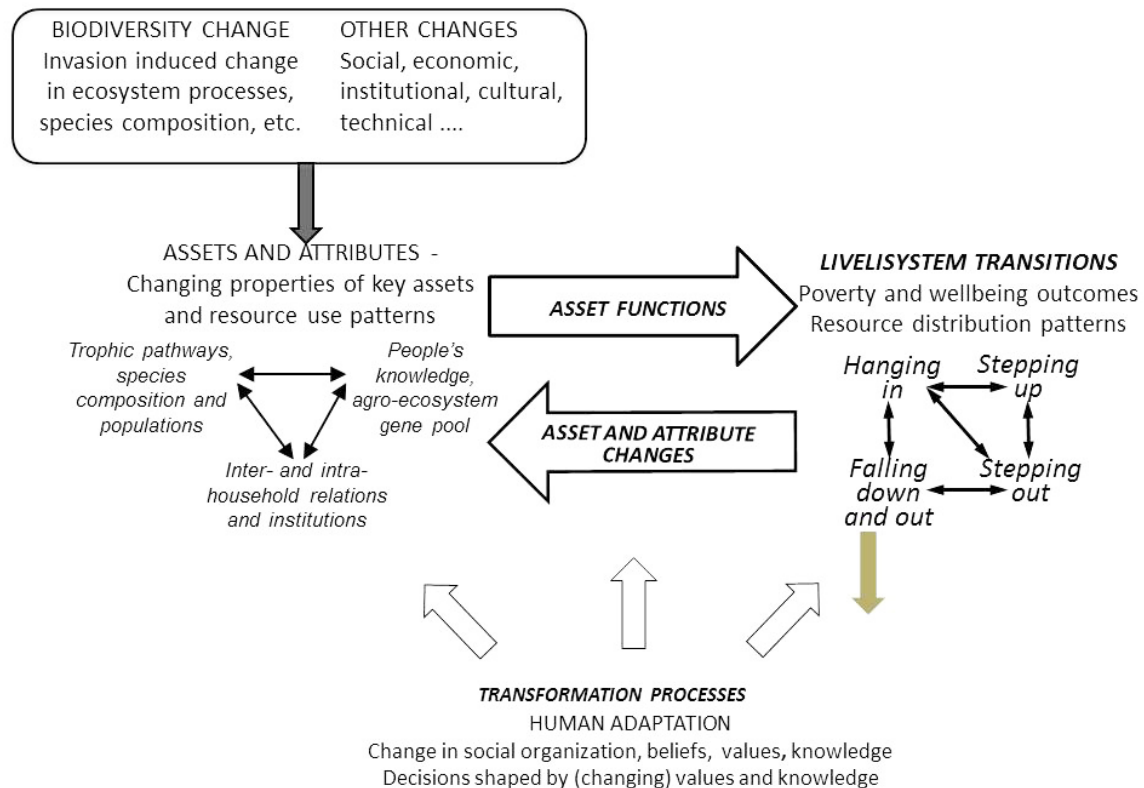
BIODIVERSITY CHANGE
Invasion induced change in ecosystem processes, species composition, etc.

OTHER CHANGES
Social, economic, institutional, cultural, technical ....

ASSETS AND ATTRIBUTES -
Changing properties of key assets and resource use patterns

Trophic pathways, species composition and populations

People's knowledge, agro-ecosystem gene pool

Inter- and intra-household relations and institutions

ASSET FUNCTIONS

ASSET AND ATTRIBUTE CHANGES

LIVELISYSTEM TRANSITIONS
Poverty and wellbeing outcomes
Resource distribution patterns

Hanging in

Stepping up

Falling down and out

Stepping out

TRANSFORMATION PROCESSES
HUMAN ADAPTATION
Change in social organization, beliefs, values, knowledge
Decisions shaped by (changing) values and knowledge